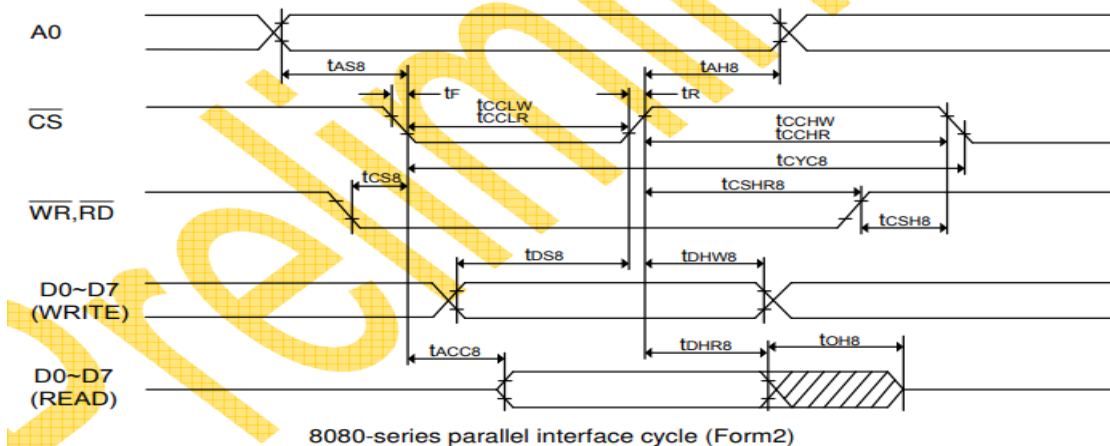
A0

$t_{AS8}$

$t_{AH8}$

$t_F$

$t_R$

$\overline{CS}$

$t_{CCLW}$
$t_{CCLR}$

$t_{CCHW}$
$t_{CCHR}$

$t_{CYC8}$

$t_{CS8}$

$t_{CSHR8}$

$\overline{WR}$,$\overline{RD}$

$t_{CSH8}$

$t_{DS8}$

$t_{DHW8}$

D0~D7
(WRITE)

$t_{ACC8}$

$t_{DHR8}$

$t_{OH8}$

D0~D7
(READ)

8080-series parallel interface cycle (Form2)

Preliminary